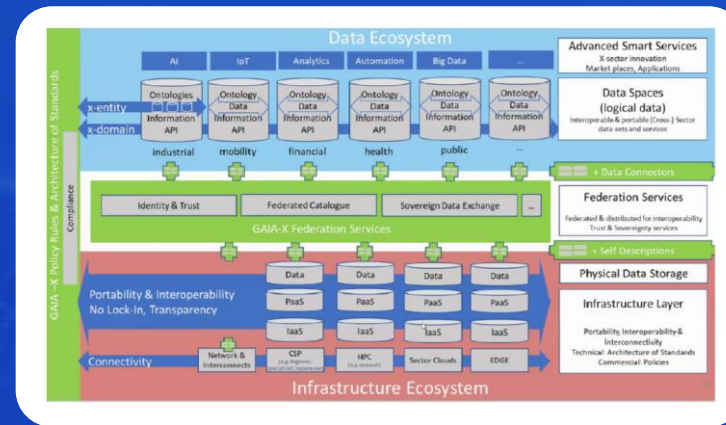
Data Ecosystem

AI | IoT | Analytics | Automation | Big Data | ...

Ontologies Information API | Ontology Data Information API | Ontology Data Information API | Ontology Data Information API | Ontology Data Information API | Ontology Data Information API

x-entity
x-domain

industrial | mobility | financial | health | public | ...

Advanced Smart Services
X-sector innovation
Market places, Applications

Data Spaces
(logical data)
Interoperable & portable (Cross-) Sector data-sets and services

+ Data Connectors

GAIA-X Policy Rules & Architecture of Standards

Compliance

Identity & Trust | Federated Catalogue | Sovereign Data Exchange | ...

GAIA-X Federation Services

Federation Services
Federated & distributed for interoperability
Trust & Sovereignty services

+ Self Descriptions

Data | Data | Data | Data
PaaS | PaaS | PaaS | PaaS
IaaS | IaaS | IaaS | IaaS

Portability & Interoperability
No Lock-In, Transparency

Connectivity

Network & Interconnects | CSP (e.g. Hyperscaler, specialized Hyperscaler) | HPC (e.g. ...) | Sector Clouds | EDGE

Physical Data Storage

Infrastructure Layer
Portability, Interoperability & Interconnectivity
Technical: Architecture of Standards
Commercial: Policies

Infrastructure Ecosystem